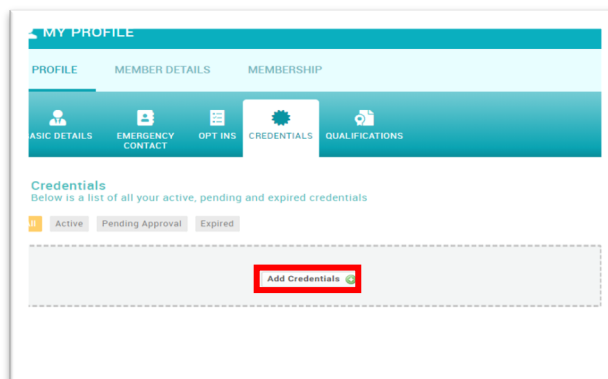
MY PROFILE

PROFILE MEMBER DETAILS MEMBERSHIP

ASIC DETAILS EMERGENCY CONTACT OPT INS CREDENTIALS QUALIFICATIONS

Credentials
Below is a list of all your active, pending and expired credentials

ll Active Pending Approval Expired

Add Credentials